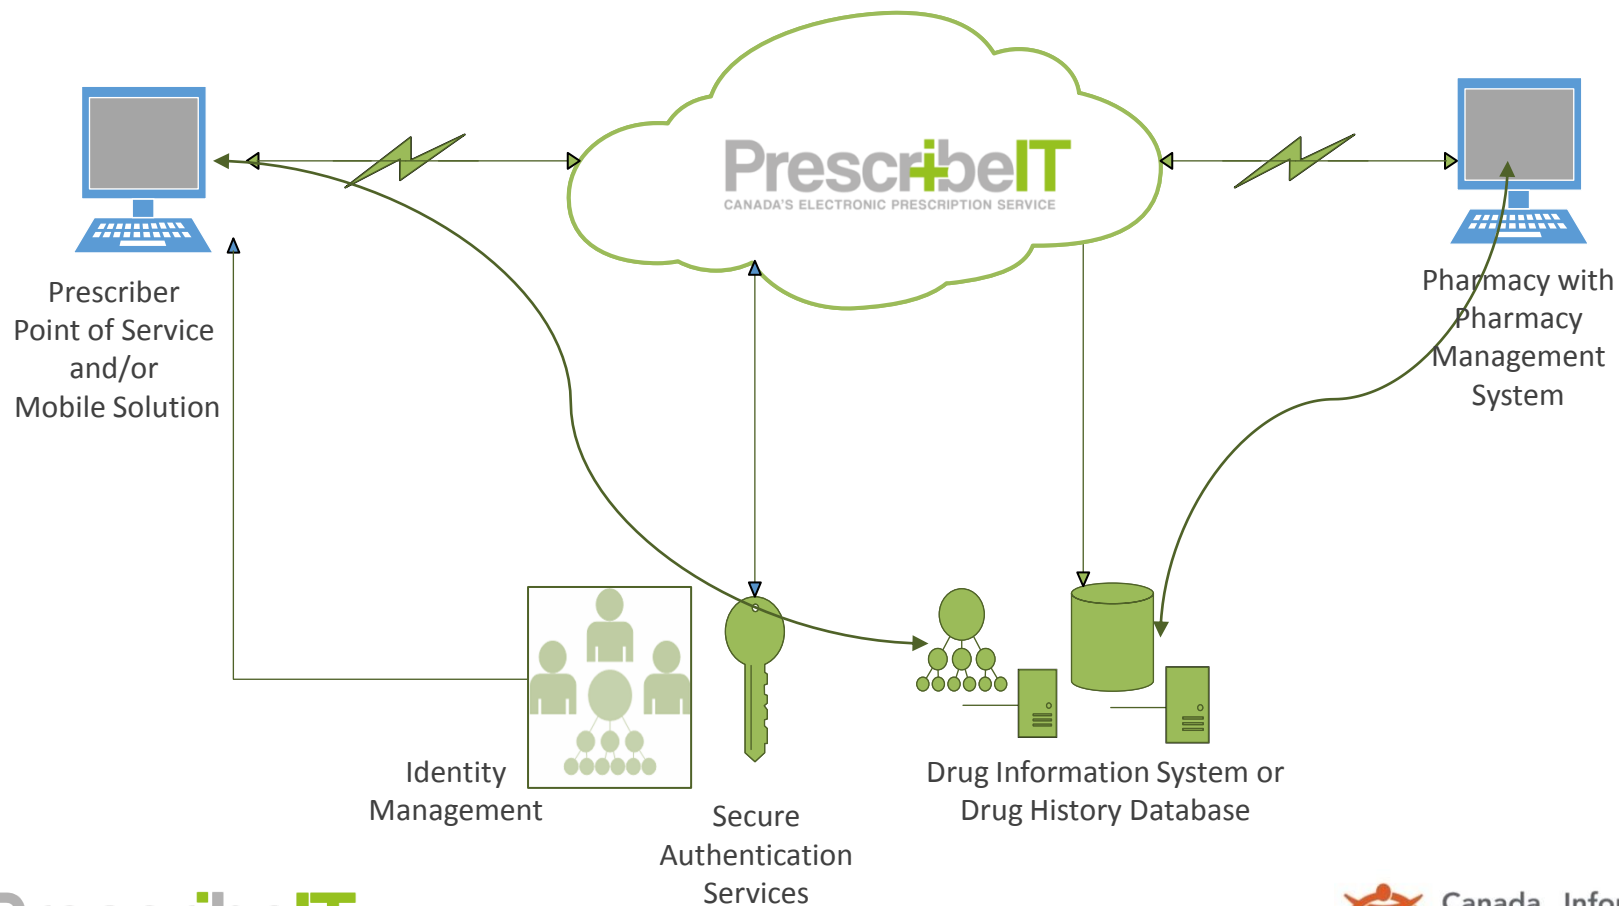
PrescribeIT
CANADA'S ELECTRONIC PRESCRIPTION SERVICE

Prescriber Point of Service and/or Mobile Solution

Pharmacy with Pharmacy Management System

Identity Management

Secure Authentication Services

Drug Information System or Drug History Database

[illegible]

Canada Info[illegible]